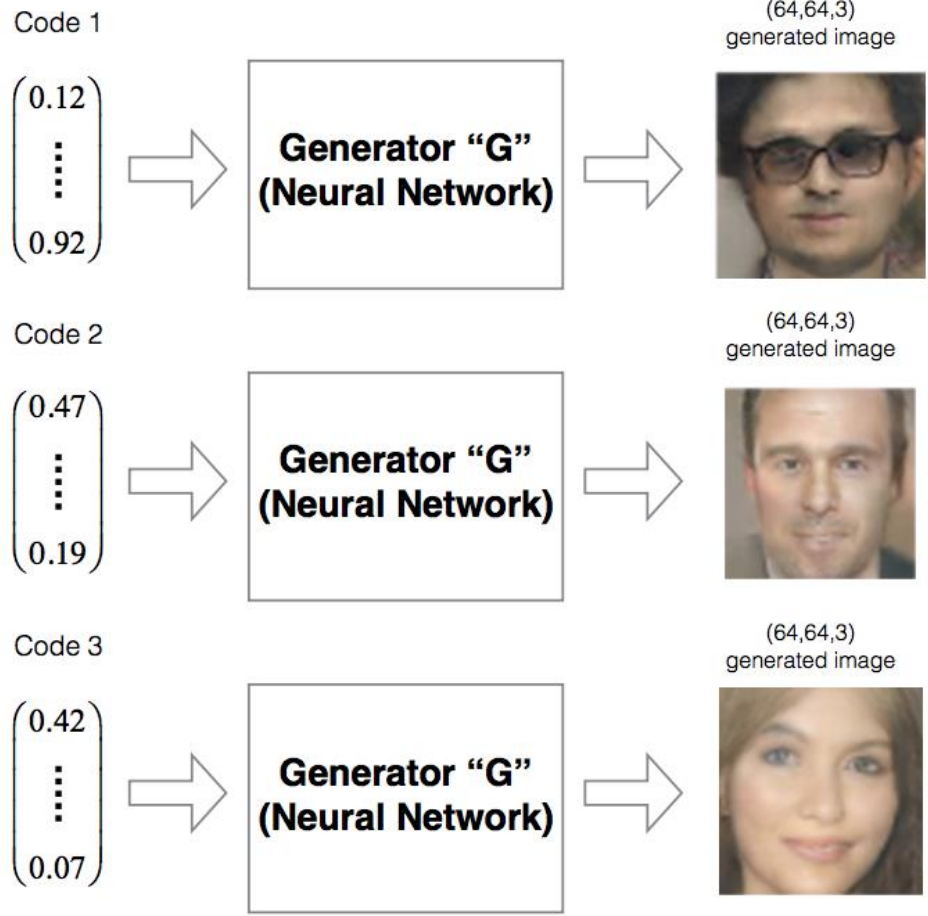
Code 1

(64,64,3)
generated image

$\begin{pmatrix} 0.12 \\ \vdots \\ 0.92 \end{pmatrix}$

Generator “G”
(Neural Network)

Code 2

(64,64,3)
generated image

$\begin{pmatrix} 0.47 \\ \vdots \\ 0.19 \end{pmatrix}$

Generator “G”
(Neural Network)

Code 3

(64,64,3)
generated image

$\begin{pmatrix} 0.42 \\ \vdots \\ 0.07 \end{pmatrix}$

Generator “G”
(Neural Network)